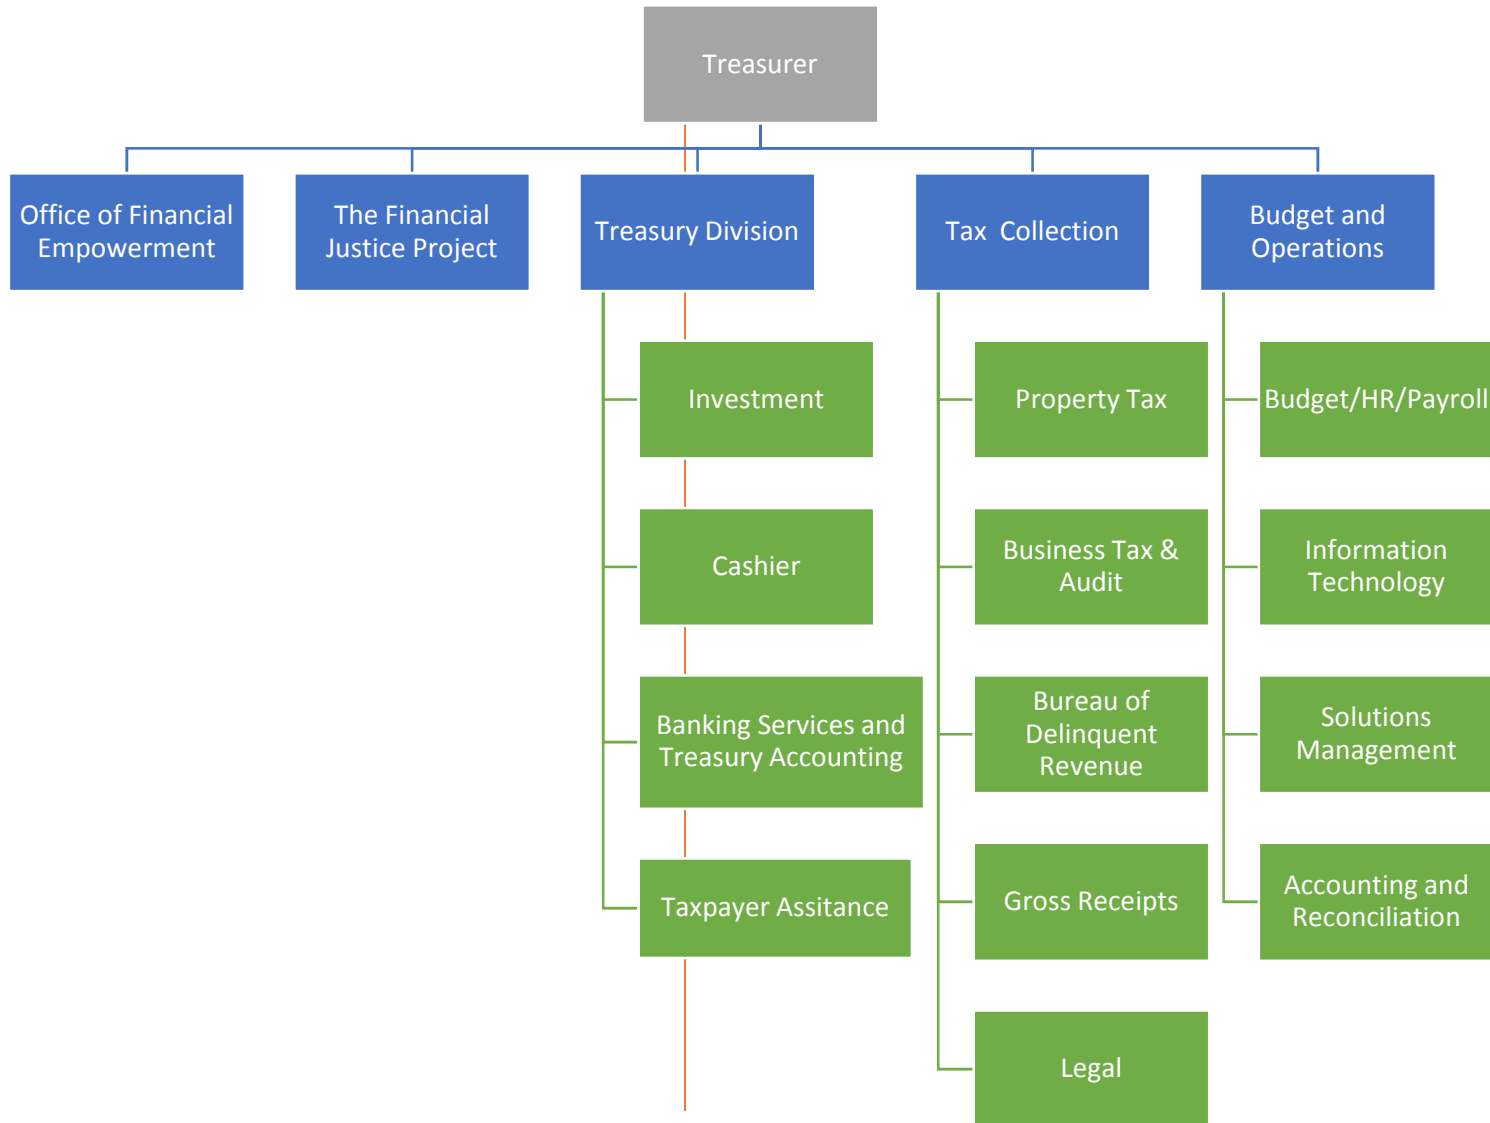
Treasurer

Office of Financial Empowerment

The Financial Justice Project

Treasury Division

Investment

Cashier

Banking Services and Treasury Accounting

Taxpayer Assitance

Tax Collection

Property Tax

Business Tax & Audit

Bureau of Delinquent Revenue

Gross Receipts

Legal

Budget and Operations

Budget/HR/Payroll

Information Technology

Solutions Management

Accounting and Reconciliation